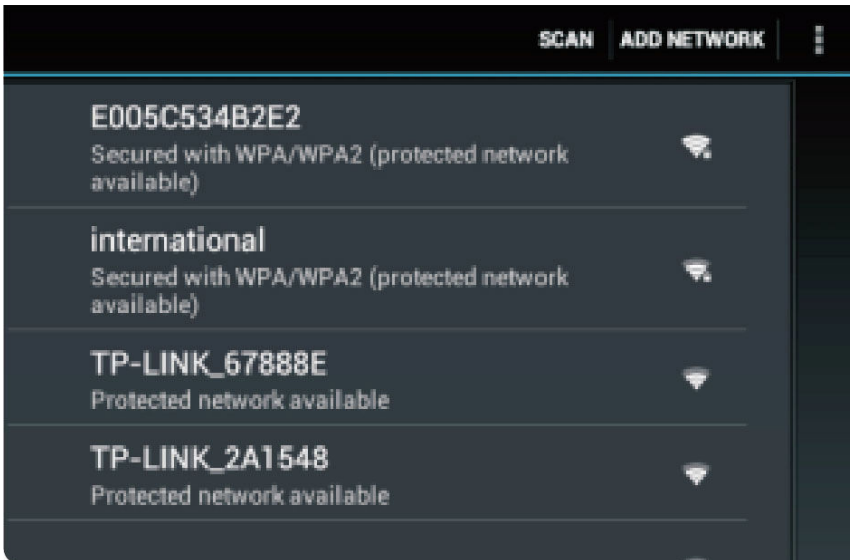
SCAN ADD NETWORK

E005C534B2E2
Secured with WPA/WPA2 (protected network available)

international
Secured with WPA/WPA2 (protected network available)

TP-LINK_67888E
Protected network available

TP-LINK_2A1548
Protected network available